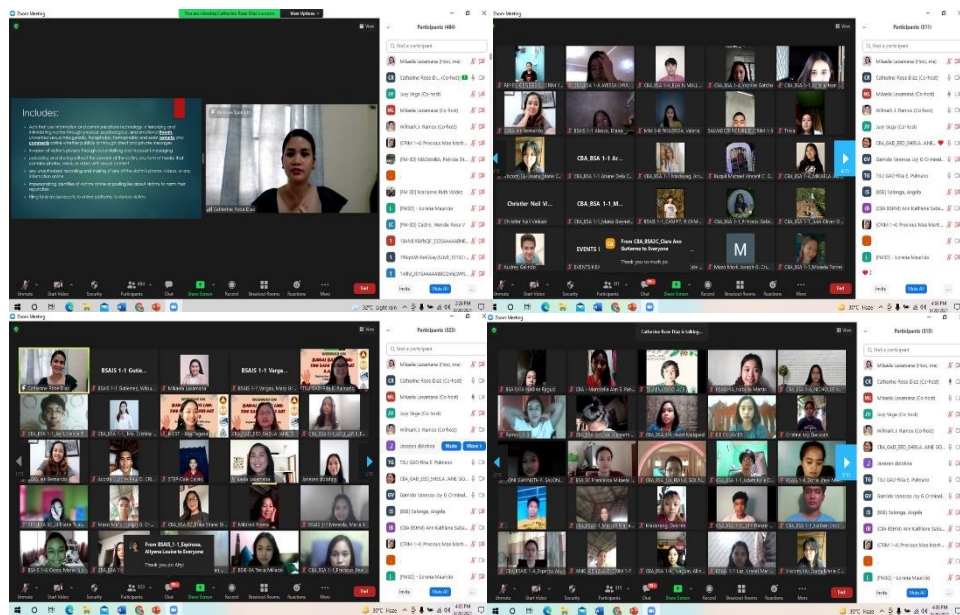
Zoom Meeting

You are viewing Catherine Rose Diaz's screen

View Options

Includes:

Catherine Rose Diaz

Participants (484)

Mikaela Lasamana (Host, me)

Catherine Rose Diaz (Co-host)

Juzy Vega (Co-host)

Mikaela Lasamana (Co-host)

Hilmark J. Ramos (Co-host)

[CRIM 1-4] Precious Mae Morit...

Unmute

Start Video

Security

Participants

Chat

Share Screen

Record

Breakout Rooms

Reactions

More

End

Invite

Mute All

Participants (511)

CBA_BSA 1-1 Ar...

Christler Neil V...

CBA_BSA 1-1_M...

EVENTS I

From CBA_BSA1C_Clare Ann Gutierrez to Everyone:

Thank you so much po

M

Participants (523)

BSAIS 1-1 Guti...

BSAIS 1-1 Varga...

Catherine Rose Diaz

Mikaela Lasamana

Jannzen dolotina

Mute

More

TSU GAD-Rita E. Palmario

Garrido Vanessa Joy G Orinked...

[BSE] Salonga, Angela

[CBA BSHM] Ann Kathlene Saba...

[CRIM 1-4] Precious Mae Morit...

[FMSE] - Lorena Mauricio

From BSAIS 1-1_Espinosa, Allyana Louise to Everyone:

Thank you po Atty!

Participants (515)

Catherine Rose Diaz is talking...

30°C Haze

30°C Light rain